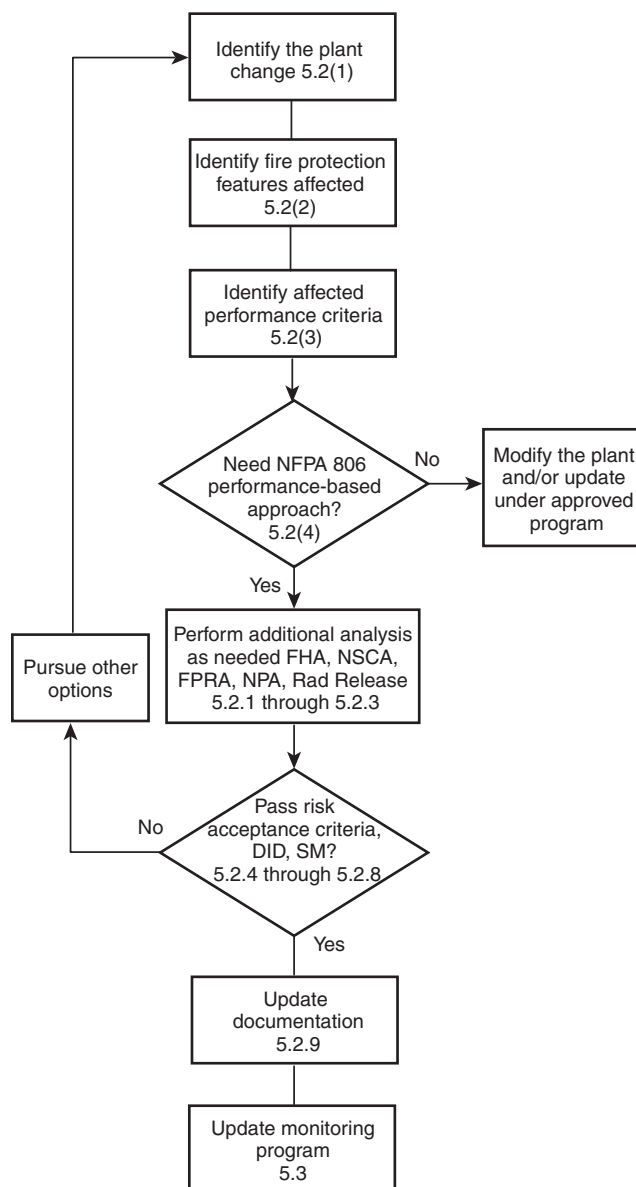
Identify the plant change 5.2(1)

Identify fire protection features affected 5.2(2)

Identify affected performance criteria 5.2(3)

Need NFPA 806 performance-based approach? 5.2(4)

No

Modify the plant and/or update under approved program

Yes

Perform additional analysis as needed FHA, NSCA, FPRA, NPA, Rad Release 5.2.1 through 5.2.3

Pursue other options

Pass risk acceptance criteria, DID, SM? 5.2.4 through 5.2.8

No

Yes

Update documentation 5.2.9

Update monitoring program 5.3